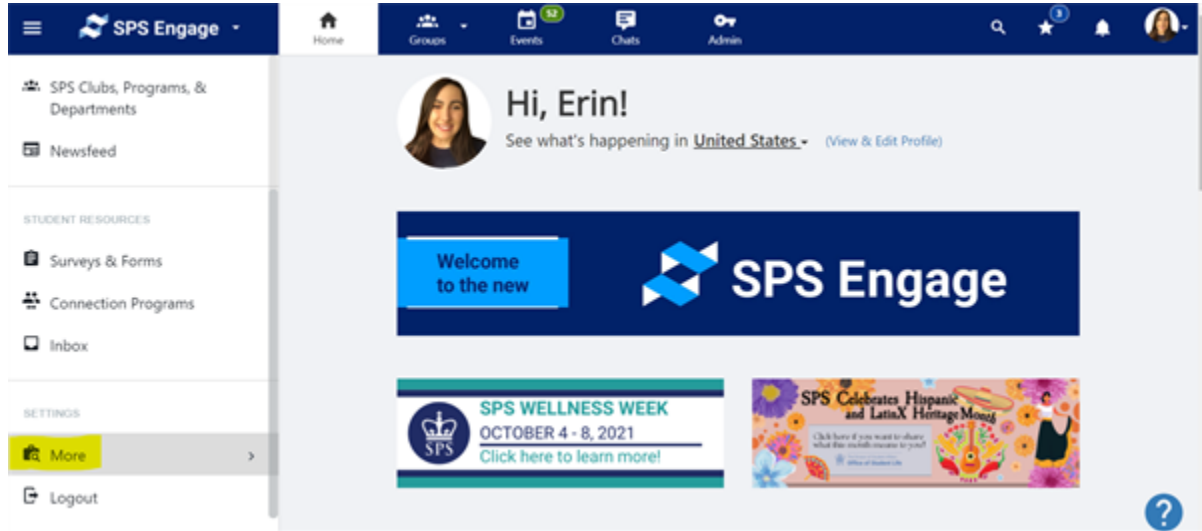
SPS Engage

Home

Groups

52

Events

Chats

Admin

3

SPS Clubs, Programs, & Departments

Newsfeed

STUDENT RESOURCES

Surveys & Forms

Connection Programs

Inbox

SETTINGS

More

Logout

Hi, Erin!

See what's happening in United States (View & Edit Profile)

Welcome to the new

SPS Engage

SPS

SPS WELLNESS WEEK

OCTOBER 4 - 8, 2021

Click here to learn more!

SPS Celebrates Hispanic and LatinX Heritage Month

Click here if you want to share what this month means to you!

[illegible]

?